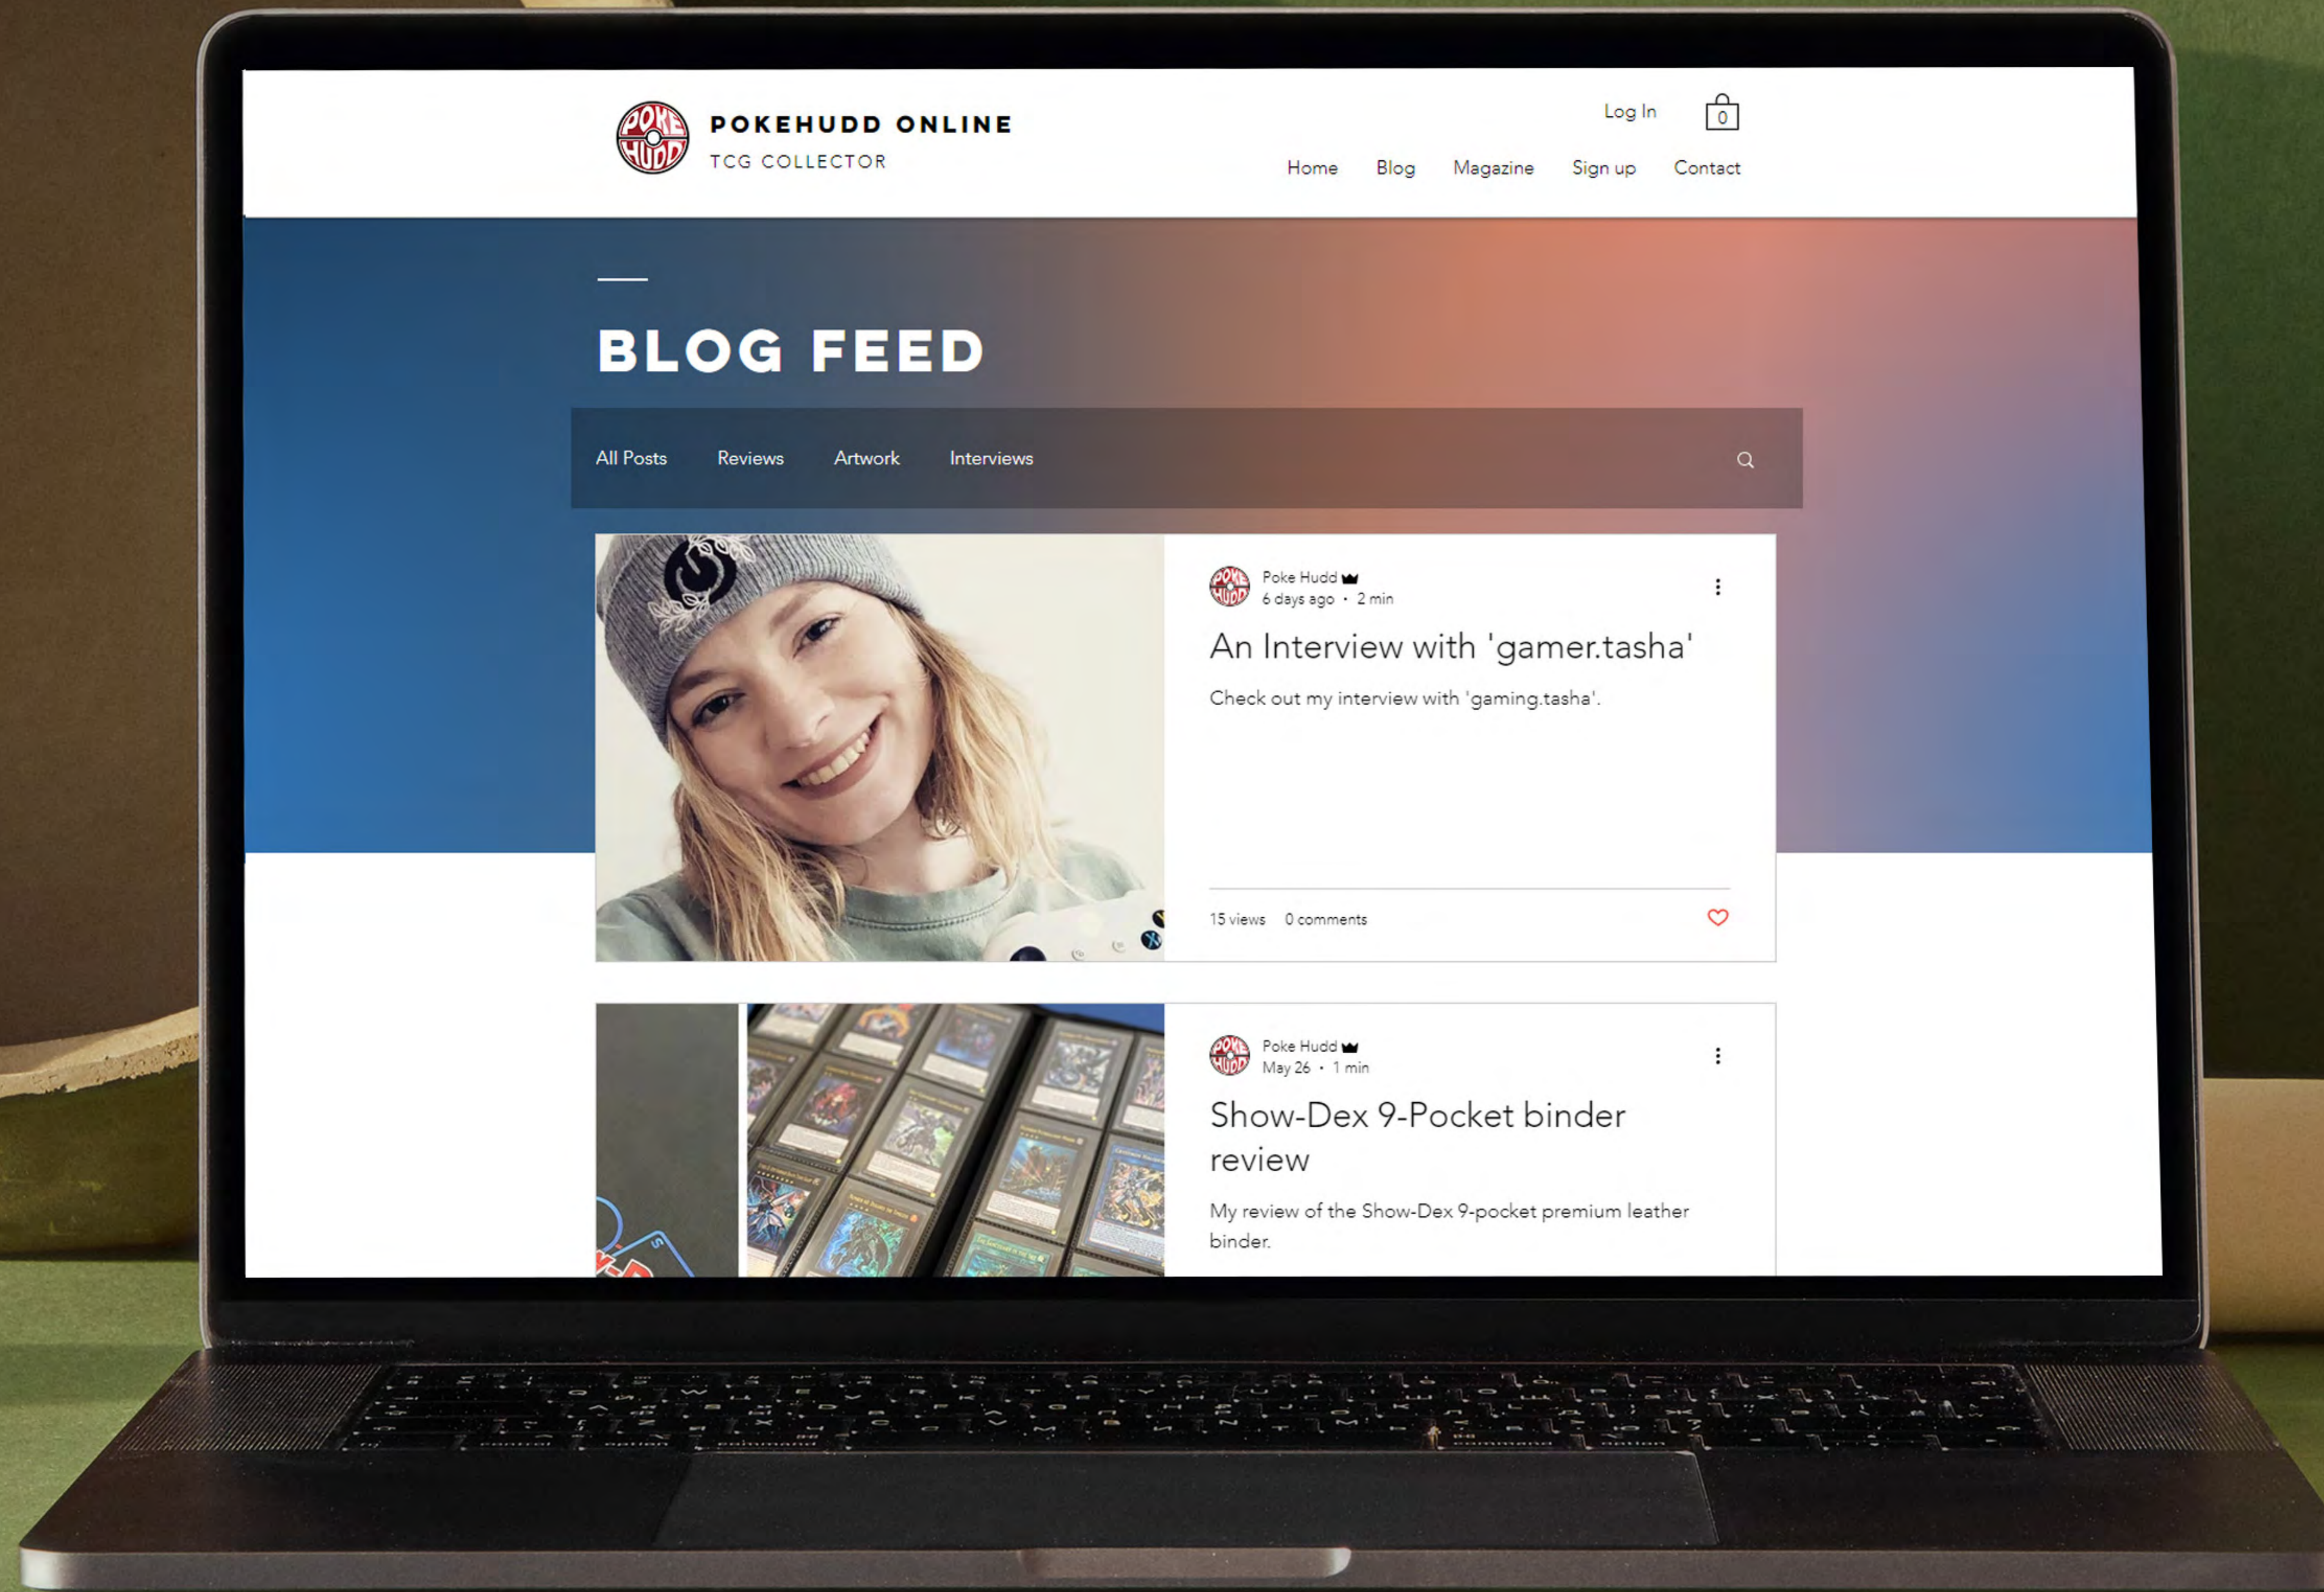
POKE HUDD

POKEHUDD ONLINE
TCG COLLECTOR

Log In 0

Home Blog Magazine Sign up Contact

BLOG FEED

All Posts Reviews Artwork Interviews

POKE HUDD Poke Hudd
6 days ago · 2 min

An Interview with 'gamer.tasha'

Check out my interview with 'gaming.tasha'.

15 views 0 comments

POKE HUDD Poke Hudd
May 26 · 1 min

Show-Dex 9-Pocket binder review

My review of the Show-Dex 9-pocket premium leather binder.